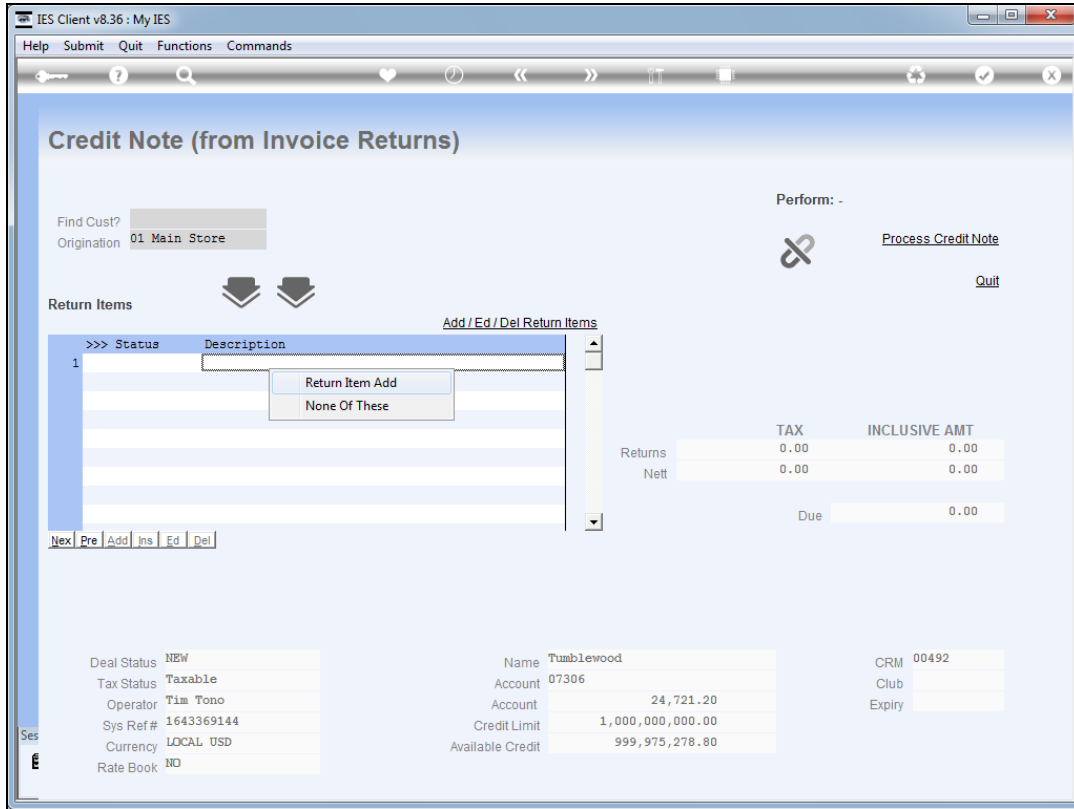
IES Client v8.36 : My IES

Help Submit Quit Functions Commands

Credit Note (from Invoice Returns)

Perform: -

Find Cust?
Origination 01 Main Store

Process Credit Note

Quit

Return Items

Add / Ed / Del Return Items

>>> Status Description
1

Return Item Add
None Of These

| | TAX | INCLUSIVE AMT |
|---|---|---|
| Returns | 0.00 | 0.00 |
| Nett | 0.00 | 0.00 |

Due 0.00

Nex Pre Add Ins Ed Del

Deal Status NEW
Tax Status Taxable
Operator Tim Tono
Sys Ref # 1643369144
Currency LOCAL USD
Rate Book NO

Name Tumblewood
Account 07306
Account 24,721.20
Credit Limit 1,000,000,000.00
Available Credit 999,975,278.80

CRM 00492
Club
Expiry

Ses